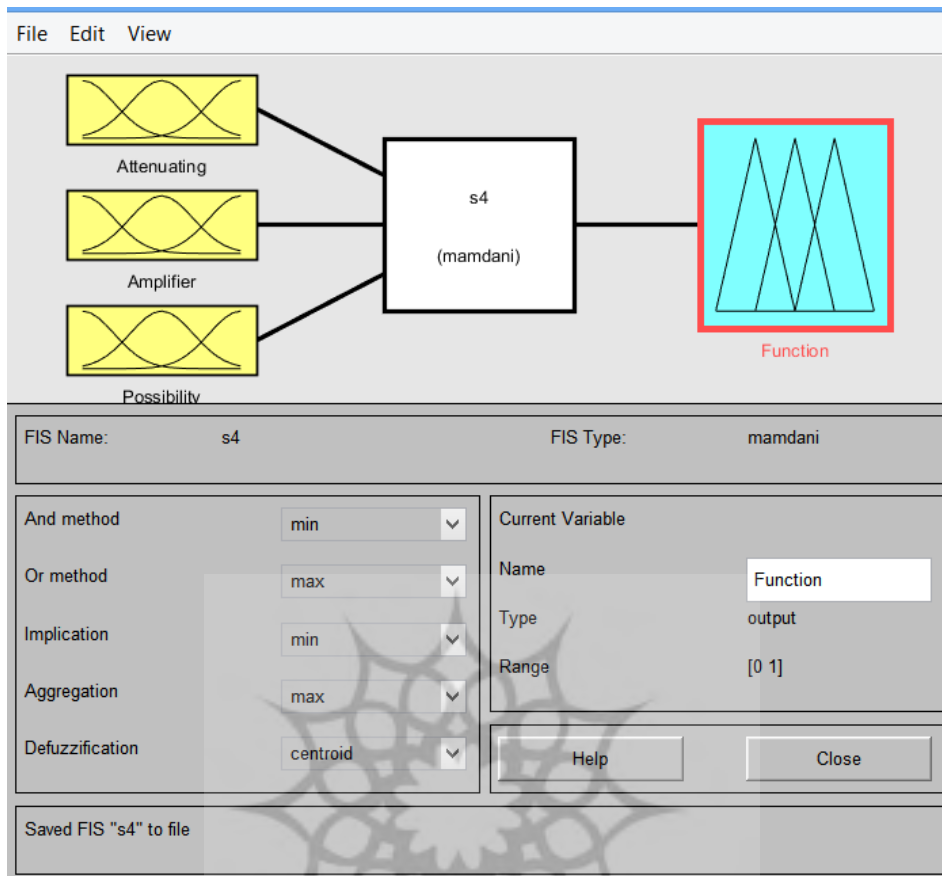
File Edit View

Attenuating

Amplifier

Possibility

s4

(mamdani)

Function

FIS Name: s4

FIS Type: mamdani

And method min

Or method max

Implication min

Aggregation max

Defuzzification centroid

Current Variable

Name Function

Type output

Range [0 1]

Help

Close

Saved FIS "s4" to file